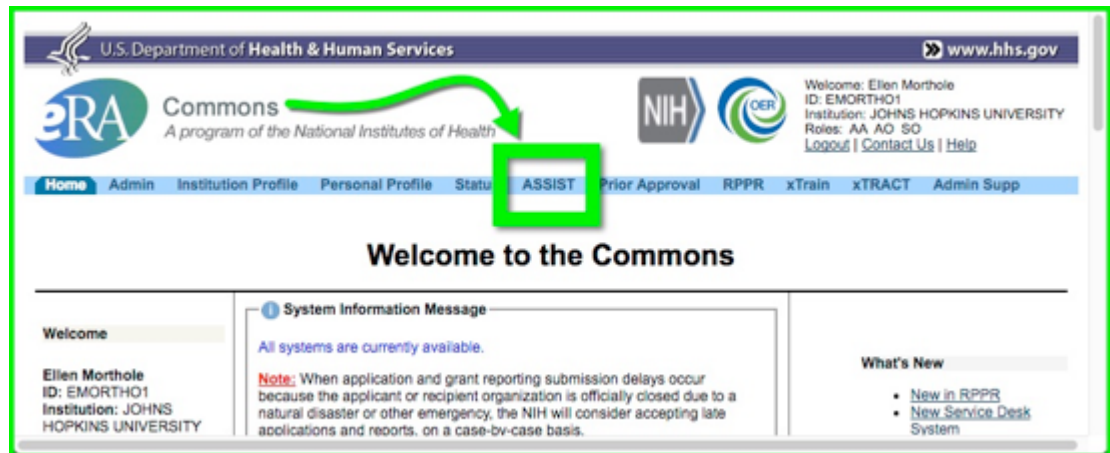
U.S. Department of Health & Human Services

www.hhs.gov

eRA Commons
A program of the National Institutes of Health

NIH

OER

Welcome: Ellen Morthole
ID: EMORTHO1
Institution: JOHNS HOPKINS UNIVERSITY
Roles: AA AO SO
Logout | Contact Us | Help

Home Admin Institution Profile Personal Profile Statu ASSIST Prior Approval RPPR xTrain xTRACT Admin Supp

Welcome to the Commons

Welcome

Ellen Morthole
ID: EMORTHO1
Institution: JOHNS HOPKINS UNIVERSITY

System Information Message

All systems are currently available.

Note: When application and grant reporting submission delays occur because the applicant or recipient organization is officially closed due to a natural disaster or other emergency, the NIH will consider accepting late applications and reports, on a case-by-case basis.

What's New

New in RPPR
New Service Desk System